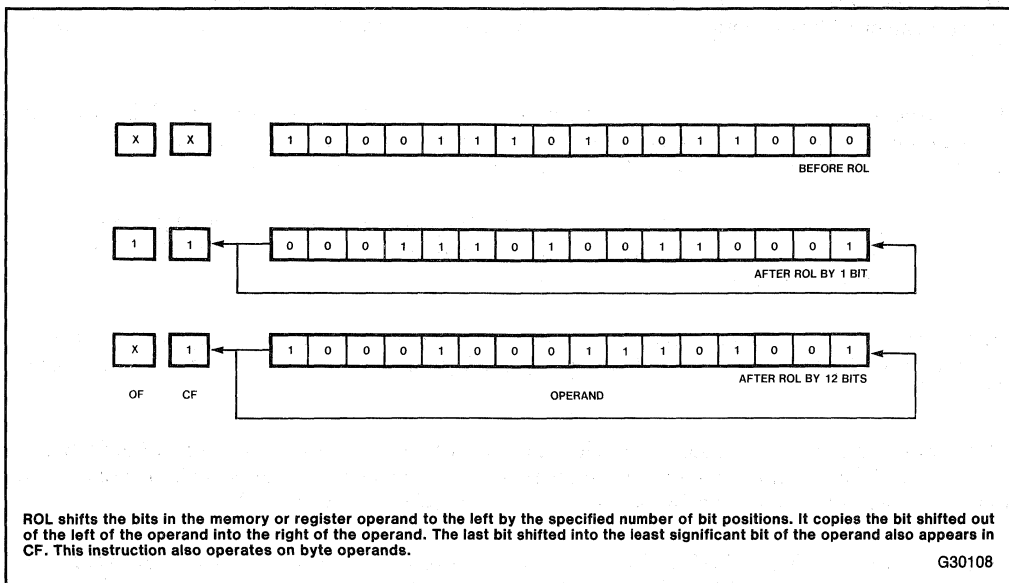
| X | X |
|---|---|

| 1 | 0 | 0 | 0 | 1 | 1 | 1 | 0 | 1 | 0 | 0 | 1 | 1 | 0 | 0 | 0 |
|---|---|---|---|---|---|---|---|---|---|---|---|---|---|---|---|

BEFORE ROL

| 1 | 1 |
|---|---|

| 0 | 0 | 0 | 1 | 1 | 1 | 0 | 1 | 0 | 0 | 1 | 1 | 0 | 0 | 0 | 1 |
|---|---|---|---|---|---|---|---|---|---|---|---|---|---|---|---|

AFTER ROL BY 1 BIT

| X | 1 |
|---|---|
| OF | CF |

| 1 | 0 | 0 | 0 | 1 | 0 | 0 | 0 | 1 | 1 | 1 | 0 | 1 | 0 | 0 | 1 |
|---|---|---|---|---|---|---|---|---|---|---|---|---|---|---|---|

AFTER ROL BY 12 BITS

OPERAND

ROL shifts the bits in the memory or register operand to the left by the specified number of bit positions. It copies the bit shifted out of the left of the operand into the right of the operand. The last bit shifted into the least significant bit of the operand also appears in CF. This instruction also operates on byte operands.

G30108